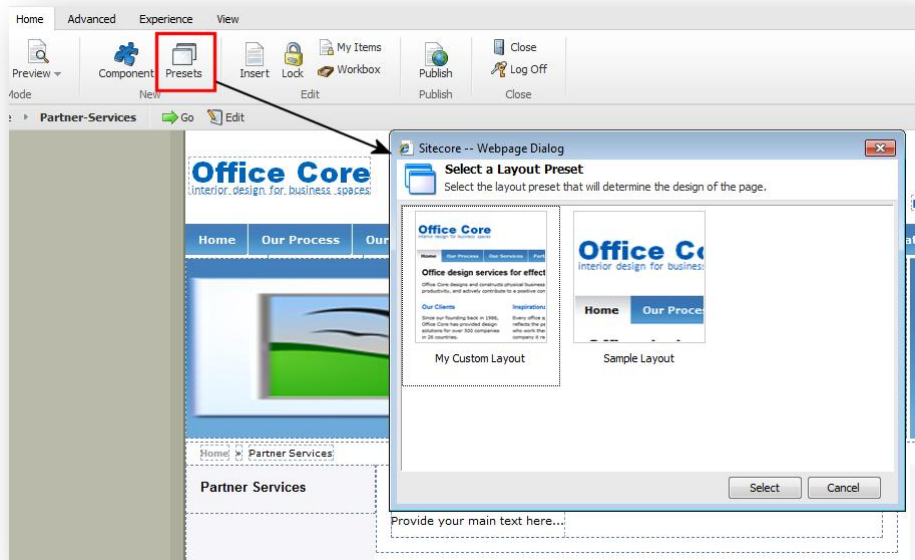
Home Advanced Experience View

Preview Component Presets Insert Lock My Items Workbox Publish Close Log Off

Mode New Edit Publish Close

Partner-Services Go Edit

Office Core
interior design for business spaces

Home Our Process Our

Home > Partner Services

Partner Services

Provide your main text here...

Sitecore -- Webpage Dialog

Select a Layout Preset
Select the layout preset that will determine the design of the page.

Office Core
interior design for business spaces
Home Our Process Our Services Part
Office design services for effect
Office Core designs and constructs physical business productivity, and actively contribute to a positive con
Our Clients
Since our founding back in 1996, Office Core has provided design solutions for over 500 companies in 26 countries.
Inspiration
Every office a reflects the pe who work ther company it re

My Custom Layout

Office Co
interior design for business
Home Our Proces

Sample Layout

Select Cancel